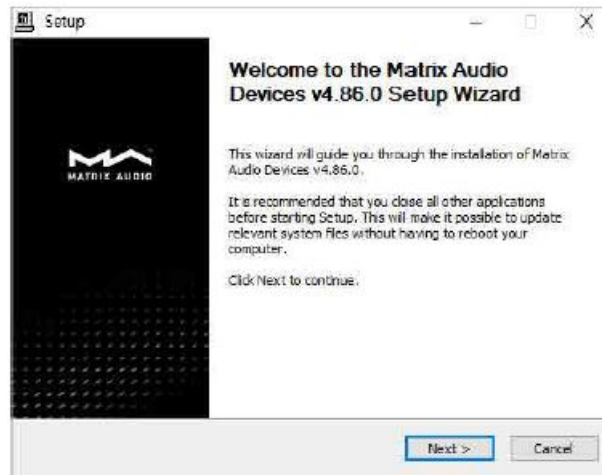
Setup

MATRIX AUDIO

Welcome to the Matrix Audio Devices v4.86.0 Setup Wizard

This wizard will guide you through the installation of Matrix Audio Devices v4.86.0.

It is recommended that you close all other applications before starting Setup. This will make it possible to update relevant system files without having to reboot your computer.

Click Next to continue.

Next >
Cancel